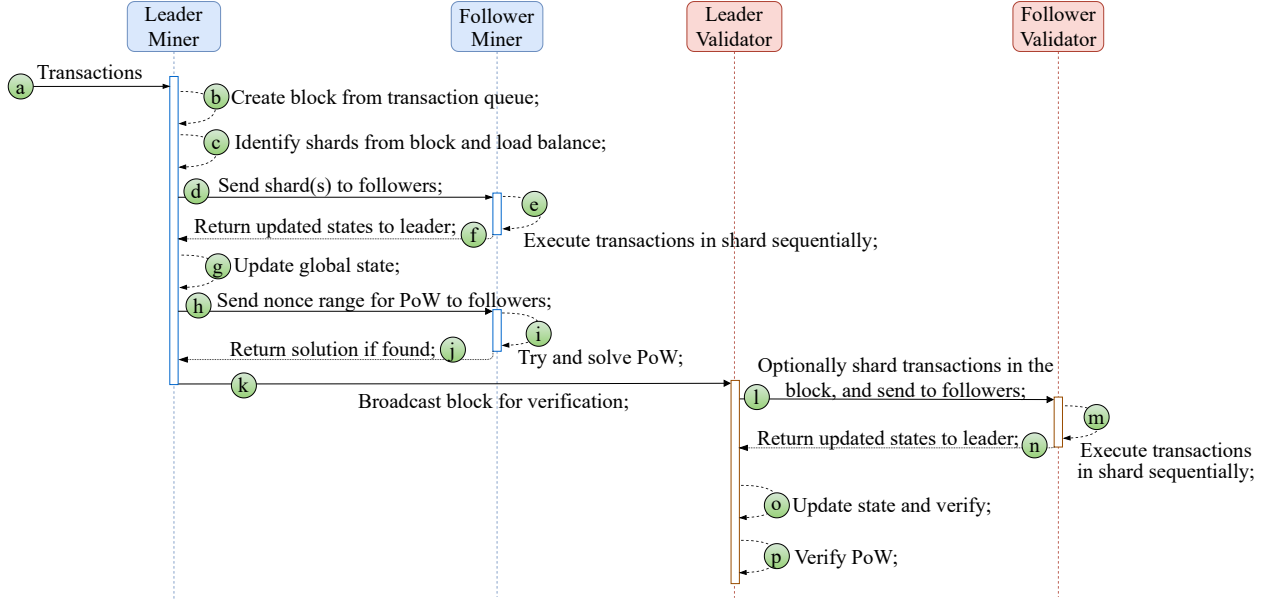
Leader Miner

Follower Miner

Leader Validator

Follower Validator

a Transactions

b Create block from transaction queue;

c Identify shards from block and load balance;

d Send shard(s) to followers;

e

Return updated states to leader; f

Execute transactions in shard sequentially;

g Update global state;

h Send nonce range for PoW to followers;

i

Return solution if found; j

Try and solve PoW;

k

Broadcast block for verification;

Optionally shard transactions in the block, and send to followers;

l

m

Return updated states to leader; n

Execute transactions in shard sequentially;

o Update state and verify;

p Verify PoW;